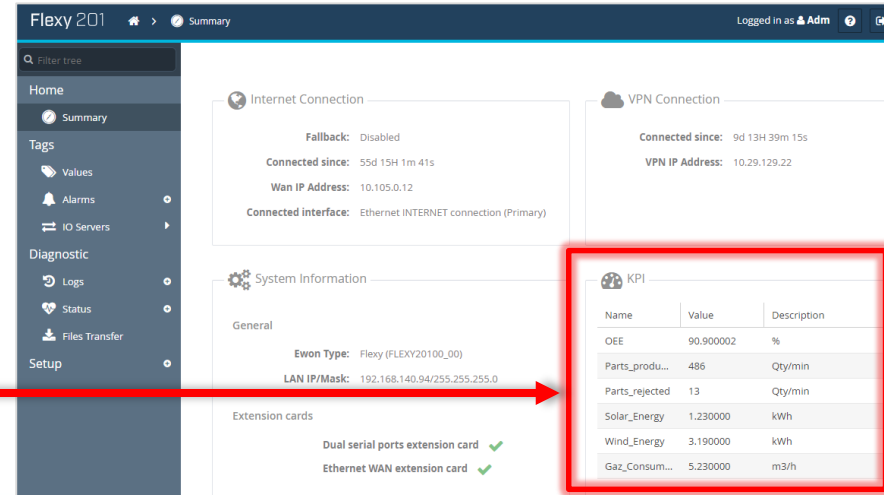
Flexy 201 > Summary

Logged in as Adm

Filter tree

Home

Summary

Tags

Values

Alarms

IO Servers

Diagnostic

Logs

Status

Files Transfer

Setup

Internet Connection

Fallback: Disabled

Connected since: 55d 15H 1m 41s

Wan IP Address: 10.105.0.12

Connected interface: Ethernet INTERNET connection (Primary)

VPN Connection

Connected since: 9d 13H 39m 15s

VPN IP Address: 10.29.129.22

System Information

General

Ewon Type: Flexy (FLEXY20100_00)

LAN IP/Mask: 192.168.140.94/255.255.255.0

Extension cards

Dual serial ports extension card

Ethernet WAN extension card

KPI

| Name | Value | Description |
|---|---|---|
| OEE | 90.900002 | % |
| Parts_produ... | 486 | Qty/min |
| Parts_rejected | 13 | Qty/min |
| Solar_Energy | 1.230000 | kWh |
| Wind_Energy | 3.190000 | kWh |
| Gaz_Consum... | 5.230000 | m3/h |